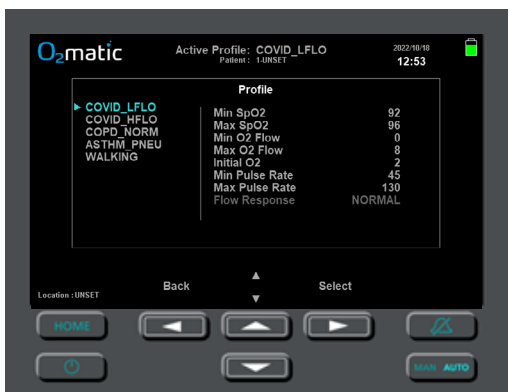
O₂matic

Active Profile: COVID_LFLO
Patient : 1-UNSET

2022/10/18
12:53

Profile

▸ COVID_LFLO
COVID_HFLO
COPD_NORM
ASTHM_PNEU
WALKING

| | |
|---|---|
| Min SpO2 | 92 |
| Max SpO2 | 96 |
| Min O2 Flow | 0 |
| Max O2 Flow | 8 |
| Initial O2 | 2 |
| Min Pulse Rate | 45 |
| Max Pulse Rate | 130 |
| Flow Response | NORMAL |

Location : UNSET

Back

▲
▼

Select

HOME

MAN AUTO